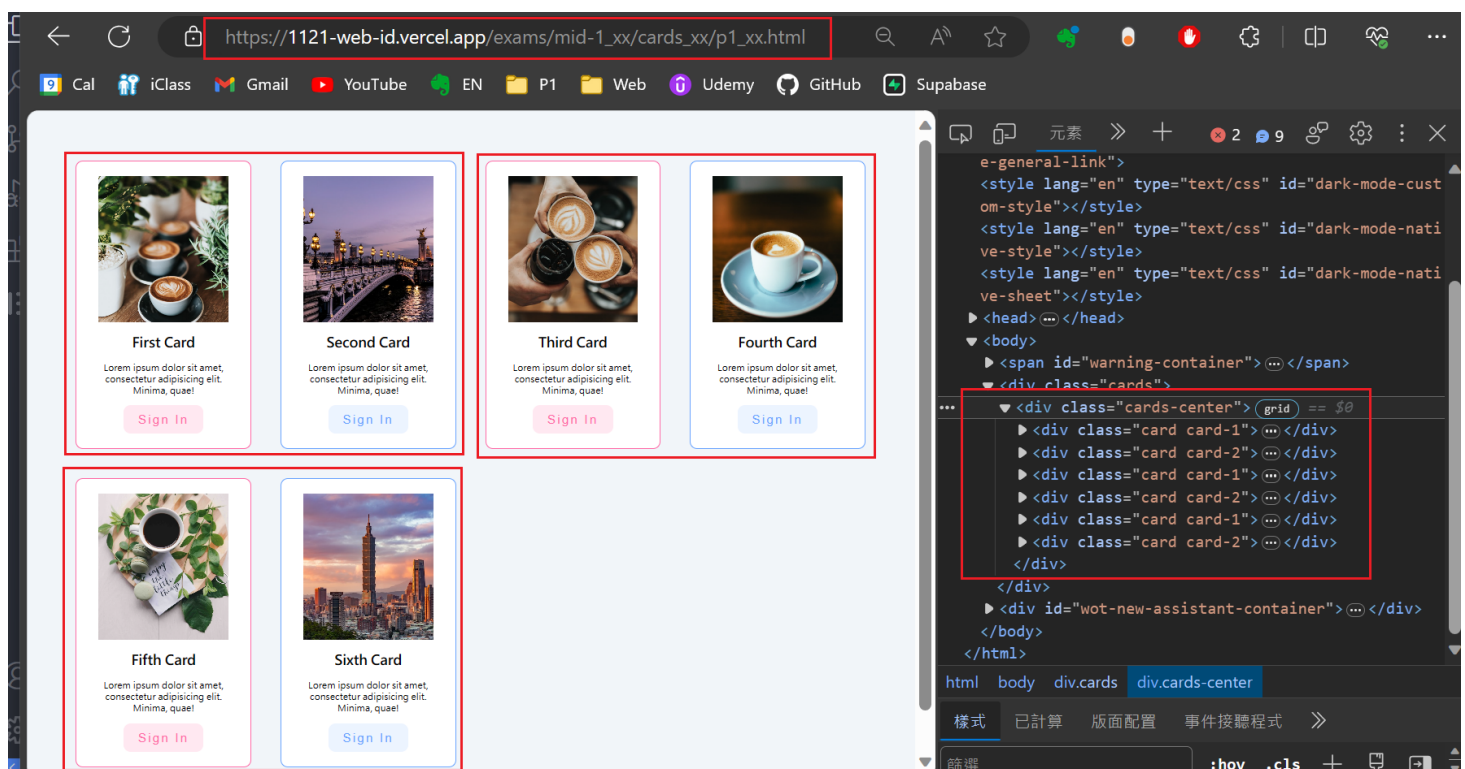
https://1121-web-id.vercel.app/exams/mid-1_xx/cards_xx/p1_xx.html

Cal iClass Gmail YouTube EN P1 Web Udemy GitHub Supabase

First Card
Lorem ipsum dolor sit amet, consectetur adipisicing elit. Minima, quae!
Sign In

Second Card
Lorem ipsum dolor sit amet, consectetur adipisicing elit. Minima, quae!
Sign In

Third Card
Lorem ipsum dolor sit amet, consectetur adipisicing elit. Minima, quae!
Sign In

Fourth Card
Lorem ipsum dolor sit amet, consectetur adipisicing elit. Minima, quae!
Sign In

Fifth Card
Lorem ipsum dolor sit amet, consectetur adipisicing elit. Minima, quae!
Sign In

Sixth Card
Lorem ipsum dolor sit amet, consectetur adipisicing elit. Minima, quae!
Sign In

元素 2 9

e-general-link">
<style lang="en" type="text/css" id="dark-mode-custom-style"></style>
<style lang="en" type="text/css" id="dark-mode-native-style"></style>
<style lang="en" type="text/css" id="dark-mode-native-sheet"></style>
<head>⋯</head>
<body>
<span id="warning-container">⋯</span>
<div class="cards">
<div class="cards-center"> grid == $0
<div class="card card-1">⋯</div>
<div class="card card-2">⋯</div>
<div class="card card-1">⋯</div>
<div class="card card-2">⋯</div>
<div class="card card-1">⋯</div>
<div class="card card-2">⋯</div>
</div>
</div>
<div id="wot-new-assistant-container">⋯</div>
</body>
</html>

html body div.cards div.cards-center

樣式 已計算 版面配置 事件接聽程式

篩選 :hov .cls